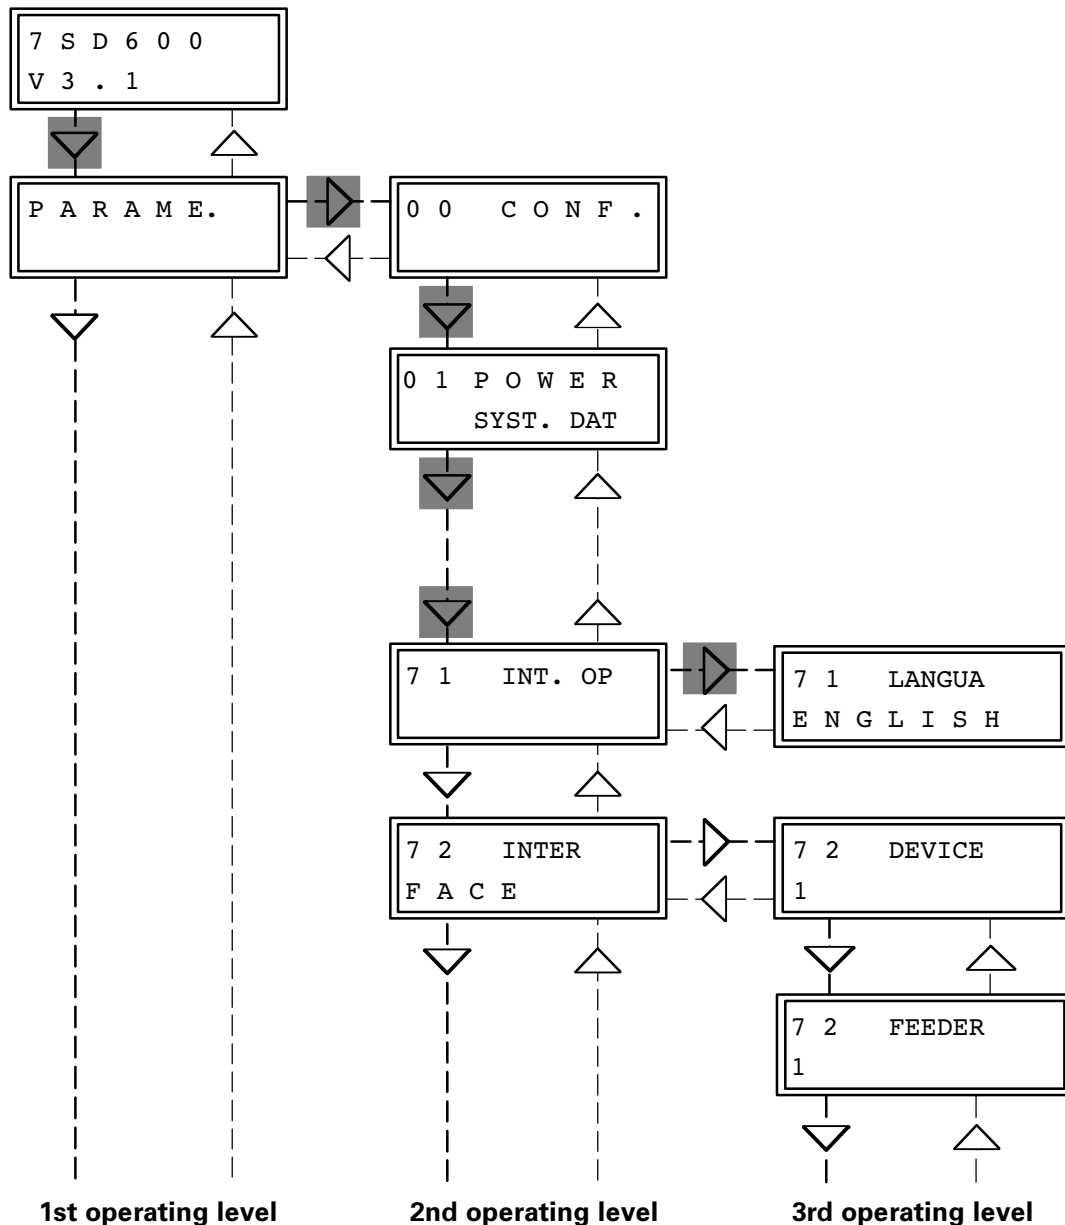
7 S D 6 0 0
V 3 . 1

P A R A M E.

0 0 C O N F .

0 1 P O W E R
SYST. DAT

7 1 INT. OP

7 1 LANGUA
E N G L I S H

7 2 INTER
F A C E

7 2 DEVICE
1

7 2 FEEDER
1

1st operating level

2nd operating level

3rd operating level